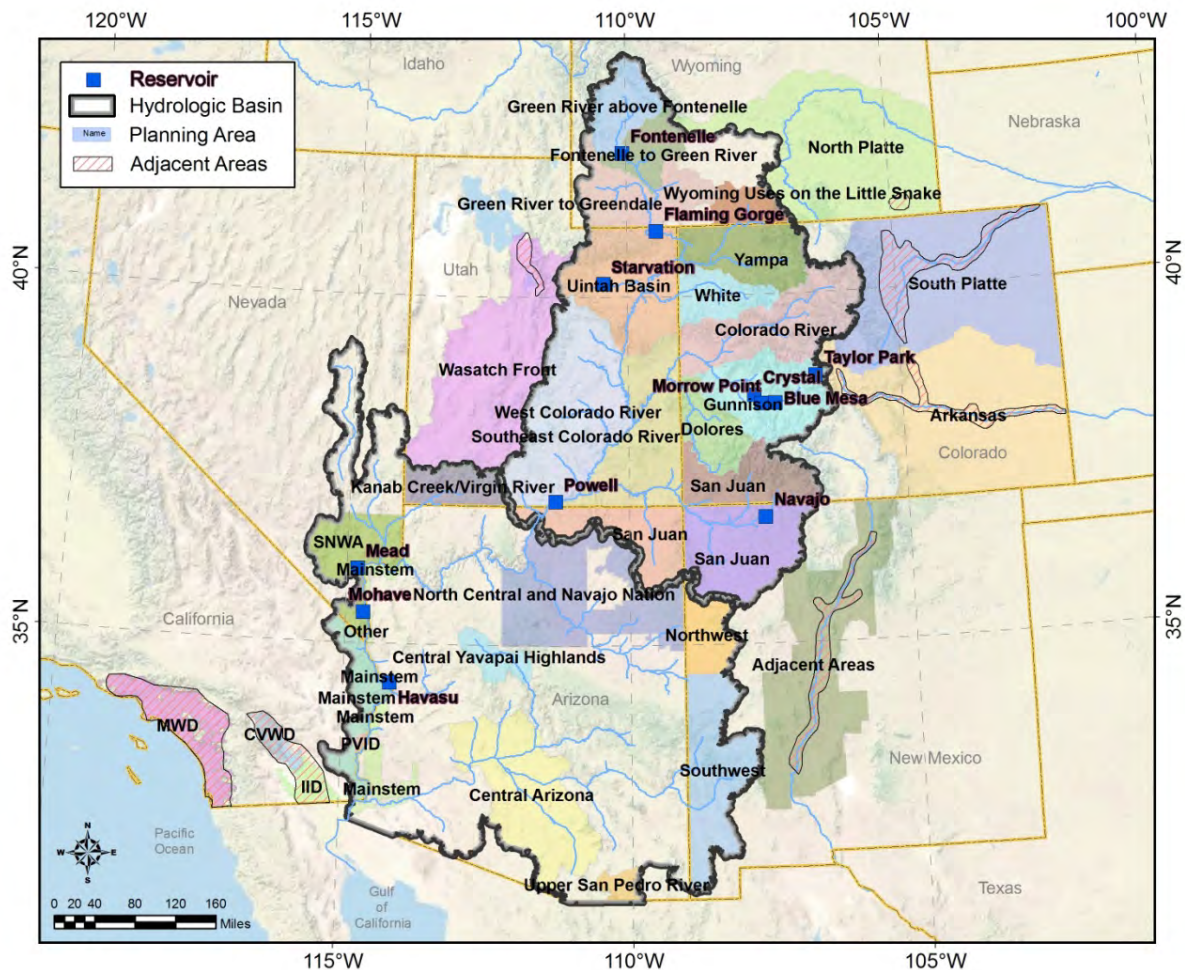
120°W 115°W 110°W 105°W 100°W

Reservoir
Hydrologic Basin
Name Planning Area
Adjacent Areas

Idaho
Wyoming
Nebraska
Green River above Fontenelle
Fontenelle
Fontenelle to Green River
North Platte
Wyoming Uses on the Little Snake
Green River to Greendale
Flaming Gorge
Utah
Yampa
Starvation
Uintah Basin
White
South Platte
Nevada
Colorado River
Wasatch Front
Taylor Park
Morrow Point
Crystal
Gunnison
Blue Mesa
West Colorado River
Southeast Colorado River
Dolores
Arkansas
Colorado
Kanab Creek/Virgin River
Powell
San Juan
Navajo
San Juan
San Juan
SNWA
Mead
Mainstem
Mohave
North Central and Navajo Nation
California
Other
Northwest
Central Yavapai Highlands
Adjacent Areas
Mainstem
Mainstem
Havasu
Mainstem
Arizona
MWD
CVWD
PVID
New Mexico
IID
Mainstem
Southwest
Central Arizona
Pacific Ocean
Gulf of California
Upper San Pedro River
Texas
0 20 40 80 120 160 Miles
N S E W

40°N 35°N
115°W 110°W 105°W